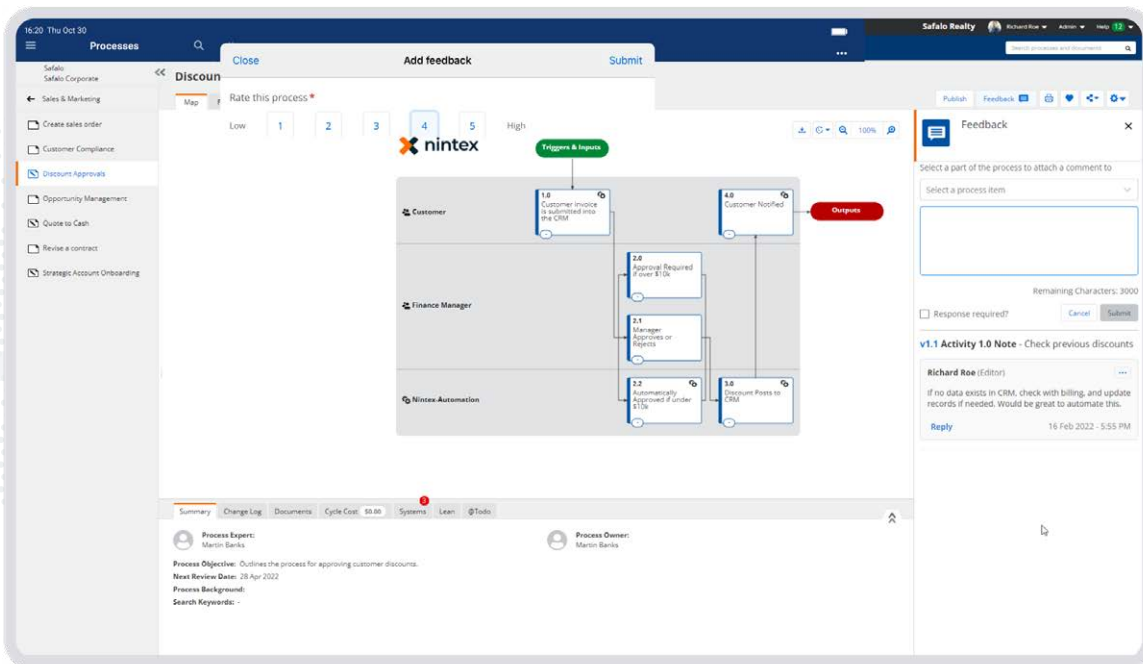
16:20 Thu Oct 30

Processes

Safalo
Safalo Corporate

Sales & Marketing

Create sales order

Customer Compliance

Discount Approvals

Opportunity Management

Quote to Cash

Revise a contract

Strategic Account Onboarding

Discoun

Map

Close

Add feedback

Submit

Rate this process *

Low 1 2 3 4 5 High

Safalo Realty

Richard Roe

Admin

Help 12

Search processes and documents

Publish

Feedback

100%

nintex

Triggers & Inputs

Customer

1.0 Customer Invoice is submitted into the CRM

4.0 Customer Notified

Outputs

Finance Manager

2.0 Approval Required if over $10k

2.1 Manager Approves or Rejects

Nintex Automation

2.2 Automatically Approved if under $10k

3.0 Discount Posts to CRM

Summary

Change Log

Documents

Cycle Cost $0.00

Systems

Lean

@Todo

Process Expert:
Martin Banks

Process Owner:
Martin Banks

Process Objective: Outlines the process for approving customer discounts.
Next Review Date: 28 Apr 2022
Process Background:
Search Keywords: -

Feedback

Select a part of the process to attach a comment to

Select a process item

Remaining Characters: 3000

Response required?

Cancel

Submit

v1.1 Activity 1.0 Note - Check previous discounts

Richard Roe (Editor)

If no data exists in CRM, check with billing, and update records if needed. Would be great to automate this.

Reply

16 Feb 2022 - 5:55 PM